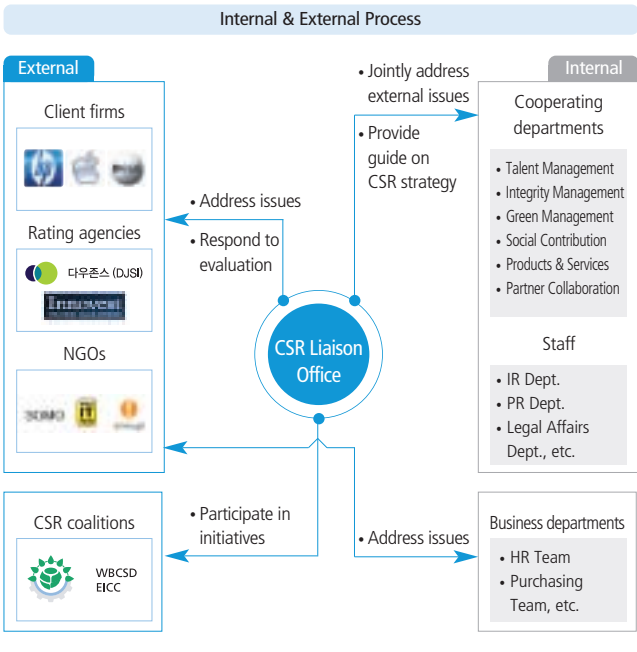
Internal & External Process

External

Client firms

Rating agencies

다우존스 (DJSI)

Innovest

NGOs

SOMO

CSR coalitions

WBCSD
EICC

• Address issues
• Respond to evaluation

• Participate in initiatives

• Jointly address external issues
• Provide guide on CSR strategy

CSR Liaison Office

• Address issues

Internal

Cooperating departments

• Talent Management
• Integrity Management
• Green Management
• Social Contribution
• Products & Services
• Partner Collaboration

Staff

• IR Dept.
• PR Dept.
• Legal Affairs Dept., etc.

Business departments

• HR Team
• Purchasing Team, etc.